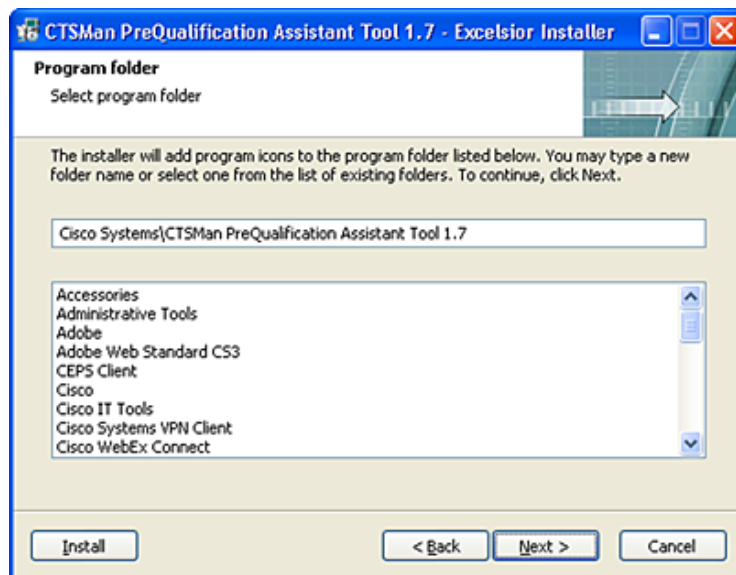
CTSMan PreQualification Assistant Tool 1.7 - Excelsior Installer

Program folder

Select program folder

The installer will add program icons to the program folder listed below. You may type a new folder name or select one from the list of existing folders. To continue, click Next.

Cisco Systems\CTSMan PreQualification Assistant Tool 1.7

Accessories
Administrative Tools
Adobe
Adobe Web Standard CS3
CEPS Client
Cisco
Cisco IT Tools
Cisco Systems VPN Client
Cisco WebEx Connect

Install

< Back

Next >

Cancel